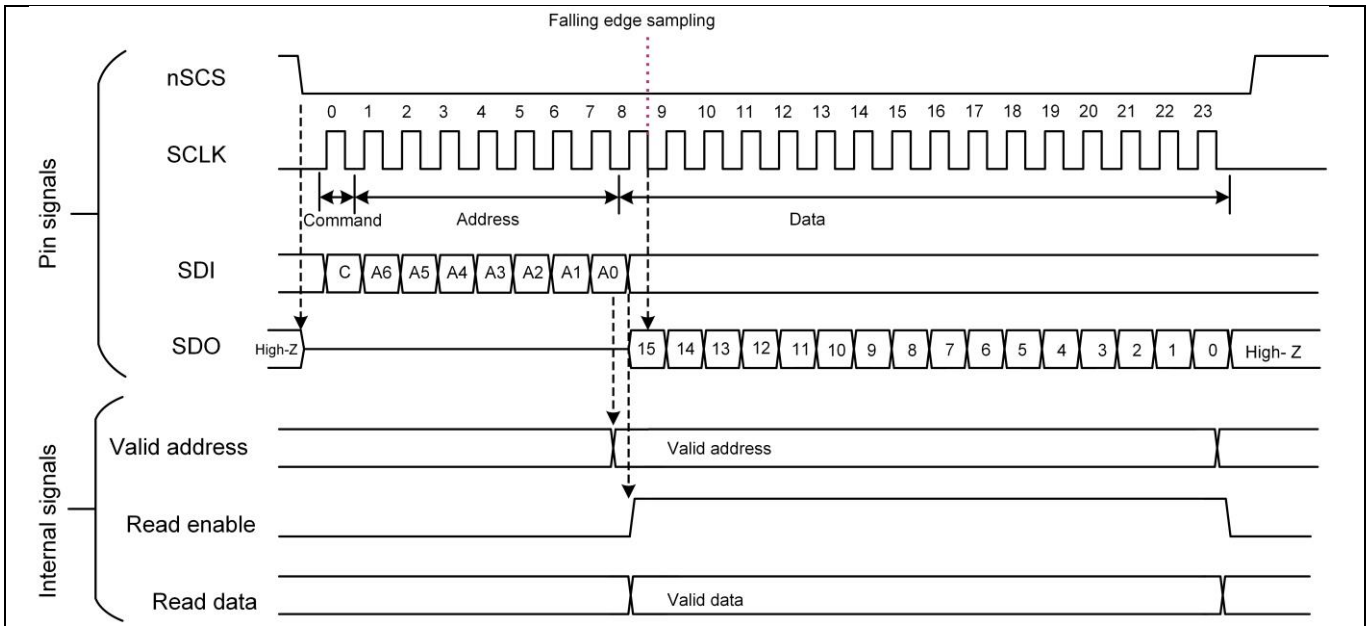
Falling edge sampling

Pin signals

nSCS

0 1 2 3 4 5 6 7 8 9 10 11 12 13 14 15 16 17 18 19 20 21 22 23

SCLK

Command Address Data

SDI

C A6 A5 A4 A3 A2 A1 A0

SDO

High-Z

15 14 13 12 11 10 9 8 7 6 5 4 3 2 1 0

High- Z

Internal signals

Valid address

Valid address

Read enable

Read data

Valid data